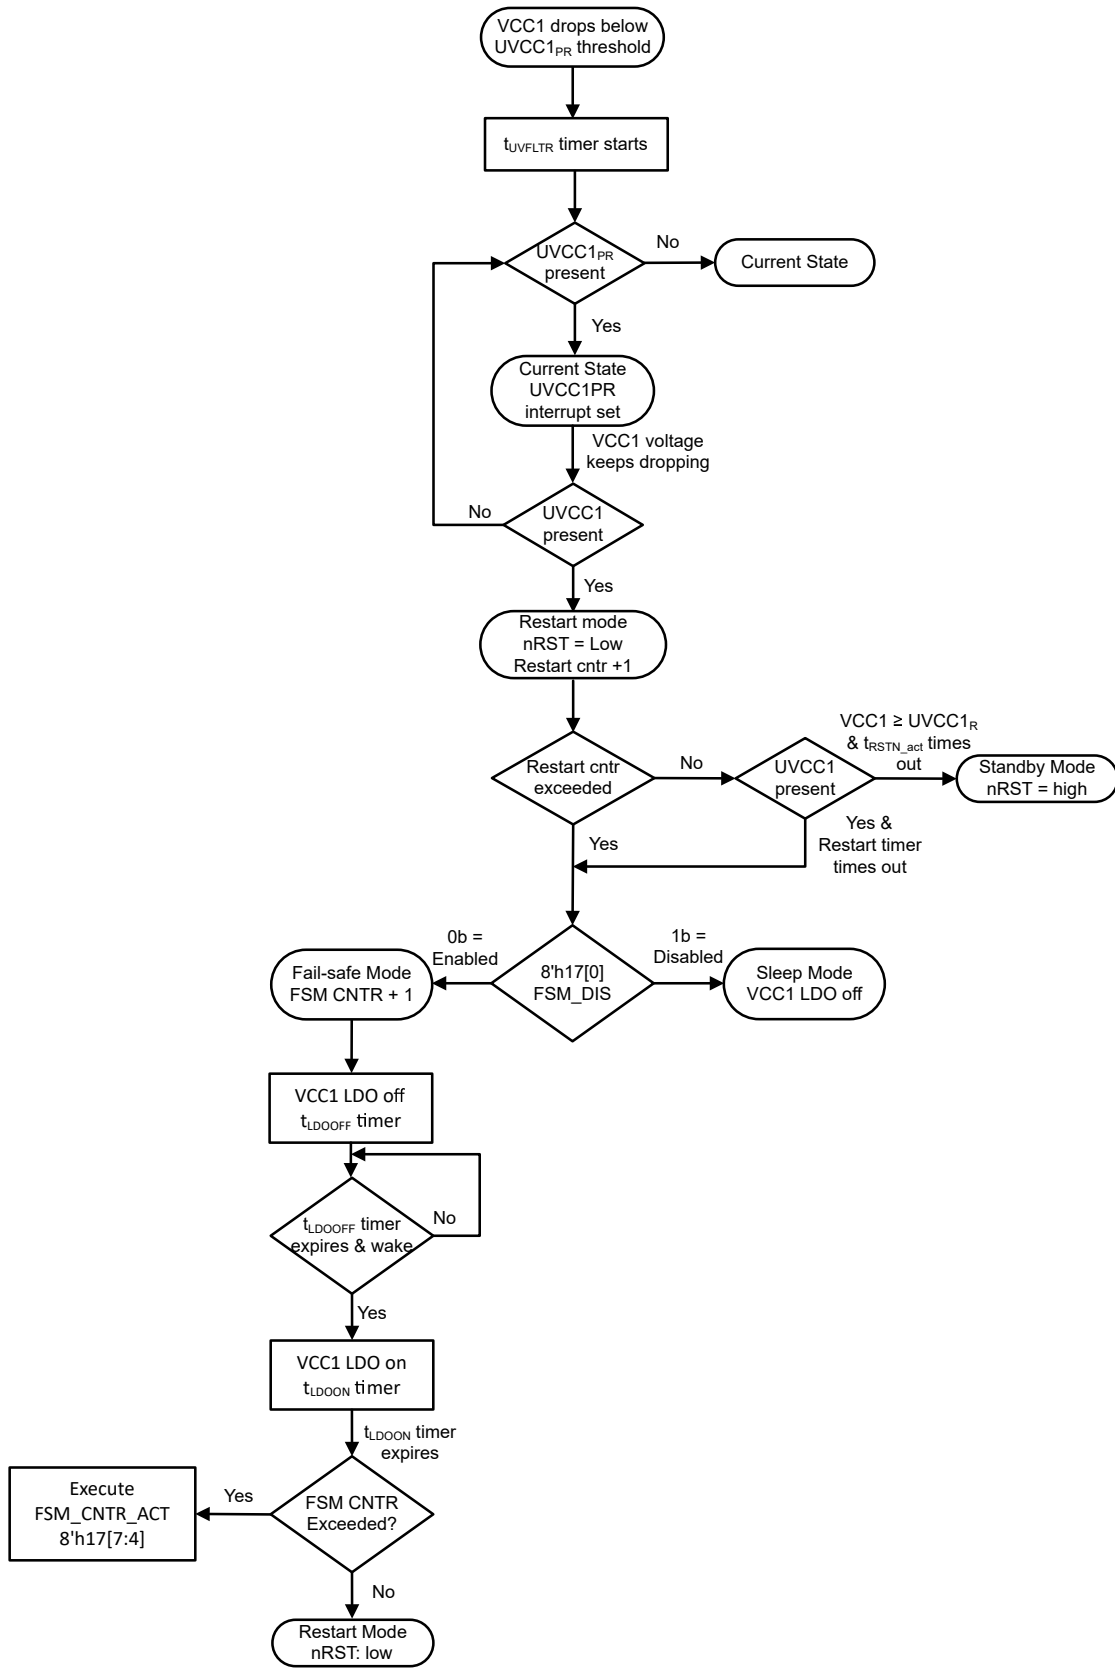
VCC1 drops below $UVCC1_{PR}$ threshold

$t_{UVFLTR}$ timer starts

$UVCC1_{PR}$ present

No

Current State

Yes

Current State UVCC1PR interrupt set

VCC1 voltage keeps dropping

No

UVCC1 present

Yes

Restart mode nRST = Low Restart cntr +1

Restart cntr exceeded

No

UVCC1 present

VCC1 ≥ $UVCC1_{R}$ & $t_{RSTN\_act}$ times out

Standby Mode nRST = high

Yes & Restart timer times out

Yes

0b = Enabled

8'h17[0] FSM_DIS

1b = Disabled

Fail-safe Mode FSM CNTR + 1

Sleep Mode VCC1 LDO off

VCC1 LDO off $t_{LDOOFF}$ timer

$t_{LDOOFF}$ timer expires & wake

No

Yes

VCC1 LDO on $t_{LDOON}$ timer

$t_{LDOON}$ timer expires

Execute FSM_CNTR_ACT 8'h17[7:4]

Yes

FSM CNTR Exceeded?

No

Restart Mode nRST: low